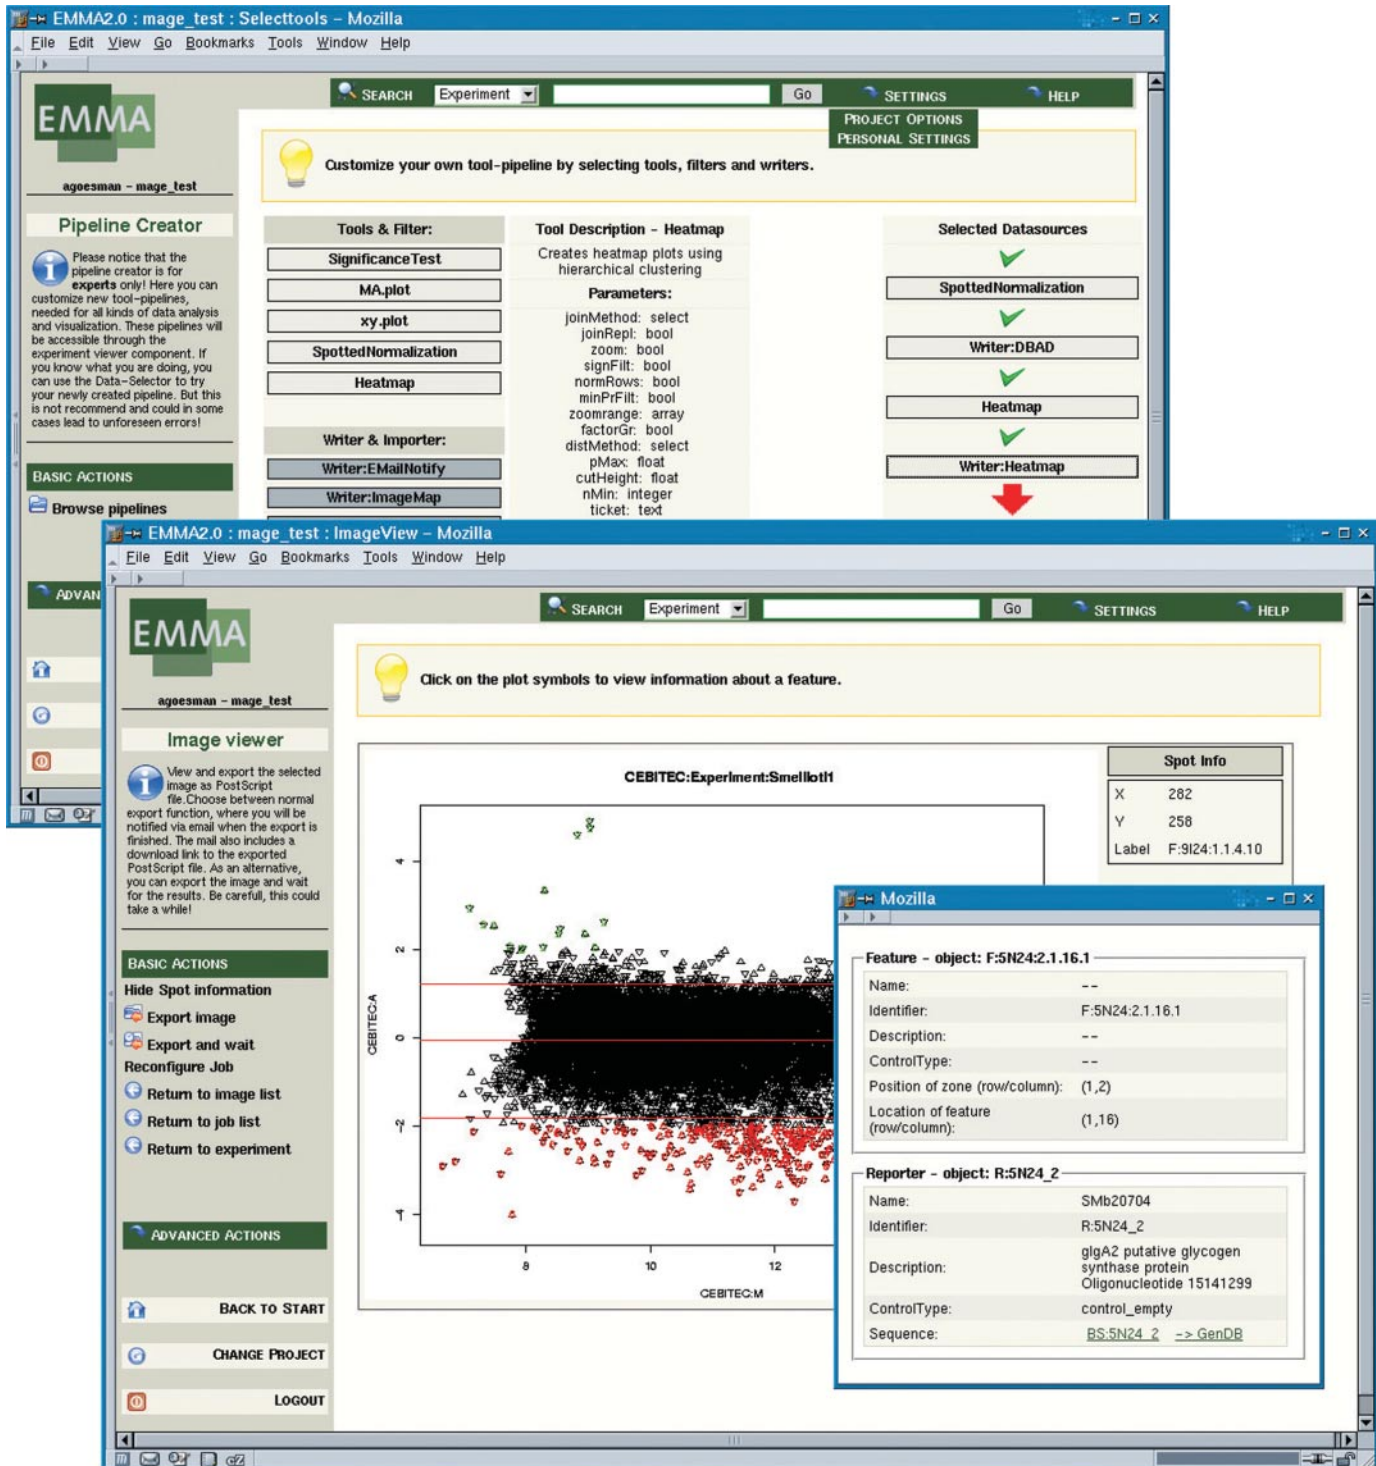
EMMA2.0 : mage_test : Selecttools – Mozilla

File Edit View Go Bookmarks Tools Window Help

EMMA

agoesman – mage_test

SEARCH Experiment Go SETTINGS HELP

PROJECT OPTIONS
PERSONAL SETTINGS

Customize your own tool-pipeline by selecting tools, filters and writers.

Pipeline Creator

Please notice that the pipeline creator is for experts only! Here you can customize new tool-pipelines, needed for all kinds of data analysis and visualization. These pipelines will be accessible through the experiment viewer component. If you know what you are doing, you can use the Data-Selector to try your newly created pipeline. But this is not recommend and could in some cases lead to unforeseen errors!

BASIC ACTIONS
Browse pipelines

ADVAN

Tools & Filter:
SignificanceTest
MA.plot
xy.plot
SpottedNormalization
Heatmap

Writer & Importer:
Writer:EMailNotify
Writer:ImageMap

Tool Description – Heatmap
Creates heatmap plots using hierarchical clustering

Parameters:
joinMethod: select
joinRepl: bool
zoom: bool
signFilt: bool
normRows: bool
minPrFilt: bool
zoomrange: array
factorGr: bool
distMethod: select
pMax: float
cutHeight: float
nMin: integer
ticket: text

Selected Datasources
SpottedNormalization
Writer:DBAD
Heatmap
Writer:Heatmap

EMMA2.0 : mage_test : ImageView – Mozilla

File Edit View Go Bookmarks Tools Window Help

EMMA

agoesman – mage_test

SEARCH Experiment Go SETTINGS HELP

Click on the plot symbols to view information about a feature.

Image viewer

View and export the selected image as PostScript file.Choose between normal export function, where you will be notified via email when the export is finished. The mail also includes a download link to the exported PostScript file. As an alternative, you can export the image and wait for the results. Be carefull, this could take a while!

BASIC ACTIONS
Hide Spot information
Export image
Export and wait
Reconfigure Job
Return to image list
Return to job list
Return to experiment

ADVANCED ACTIONS

BACK TO START
CHANGE PROJECT
LOGOUT

CEBITEC:Experiment:Smellloth1

4
2
0
-2
-4
CEBITEC:A
8
10
12
CEBITEC:M

Spot Info
| X | 282 |
|---|---|
| Y | 258 |
| Label | F:9124:1.1.4.10 |

Mozilla

Feature – object: F:5N24:2.1.16.1
| Name: | -- |
|---|---|
| Identifier: | F:5N24:2.1.16.1 |
| Description: | -- |
| ControlType: | -- |
| Position of zone (row/column): | (1,2) |
| Location of feature (row/column): | (1,16) |

Reporter – object: R:5N24_2
| Name: | SMb20704 |
|---|---|
| Identifier: | R:5N24_2 |
| Description: | glgA2 putative glycogen synthase protein Oligonucleotide 15141299 |
| ControlType: | control_empty |
| Sequence: | BS:5N24_2 -> GenDB |